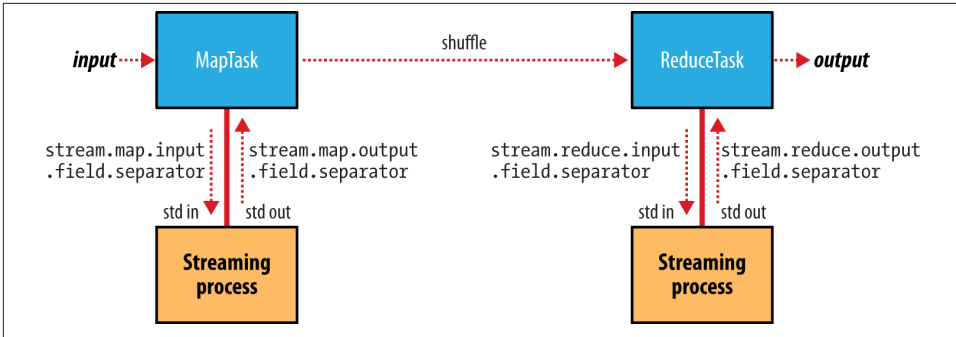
input

MapTask

shuffle

ReduceTask

output

stream.map.input
.field.separator

stream.map.output
.field.separator

std in

std out

Streaming process

stream.reduce.input
.field.separator

stream.reduce.output
.field.separator

std in

std out

Streaming process